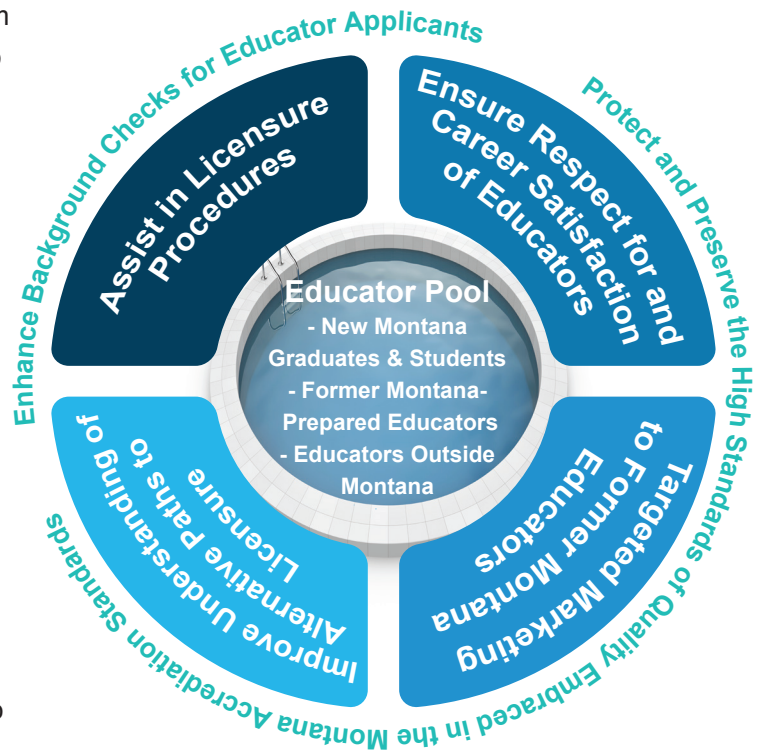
Enhance Background Checks for Educator Applicants

Protect and Preserve the High Standards of Quality Embraced in the Montana Accreditation Standards

Assist in Licensure Procedures

Ensure Respect for and Career Satisfaction of Educators

Educator Pool
- New Montana Graduates & Students
- Former Montana-Prepared Educators
- Educators Outside Montana

Improve Understanding of Alternative Paths to Licensure

Targeted Marketing to Former Montana Educators